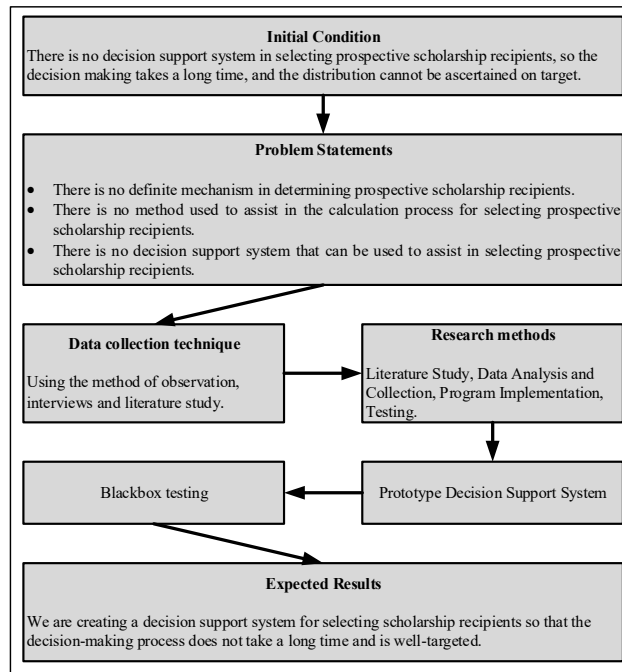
Initial Condition
There is no decision support system in selecting prospective scholarship recipients, so the decision making takes a long time, and the distribution cannot be ascertained on target.

Problem Statements

- There is no definite mechanism in determining prospective scholarship recipients.
- There is no method used to assist in the calculation process for selecting prospective scholarship recipients.
- There is no decision support system that can be used to assist in selecting prospective scholarship recipients.

Data collection technique

Using the method of observation, interviews and literature study.

Research methods

Literature Study, Data Analysis and Collection, Program Implementation, Testing.

Blackbox testing

Prototype Decision Support System

Expected Results

We are creating a decision support system for selecting scholarship recipients so that the decision-making process does not take a long time and is well-targeted.